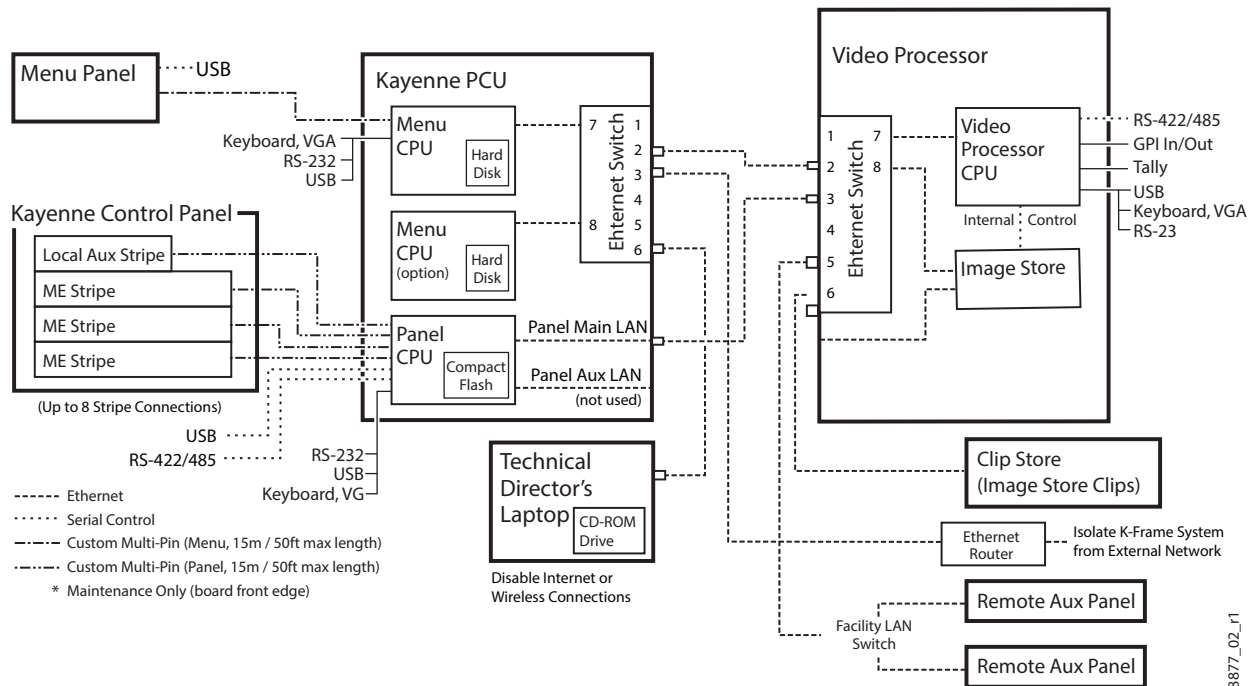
Menu Panel
USB

Kayenne PCU

Menu CPU
Hard Disk
Keyboard, VGA
RS-232
USB

Menu CPU (option)
Hard Disk

Ehternet Switch
7 1
2
3
4
8 5
6

Kayenne Control Panel
Local Aux Stripe
ME Stripe
ME Stripe
ME Stripe
(Up to 8 Stripe Connections)

Panel CPU
Compact Flash
Panel Main LAN
Panel Aux LAN
(not used)

USB
RS-422/485
RS-232
USB
Keyboard, VG

Video Processor
Ehternet Switch
1 7
2 8
3
4
5
6
Video Processor CPU
RS-422/485
GPI In/Out
Tally
USB
Keyboard, VGA
RS-23
Internal Control
Image Store

Technical Director's Laptop
CD-ROM Drive
Disable Internet or Wireless Connections

Clip Store (Image Store Clips)

Ethernet Router
Isolate K-Frame System from External Network

Remote Aux Panel
Facility LAN Switch
Remote Aux Panel

Ethernet
Serial Control
Custom Multi-Pin (Menu, 15m / 50ft max length)
Custom Multi-Pin (Panel, 15m / 50ft max length)
* Maintenance Only (board front edge)

3877_02_r1